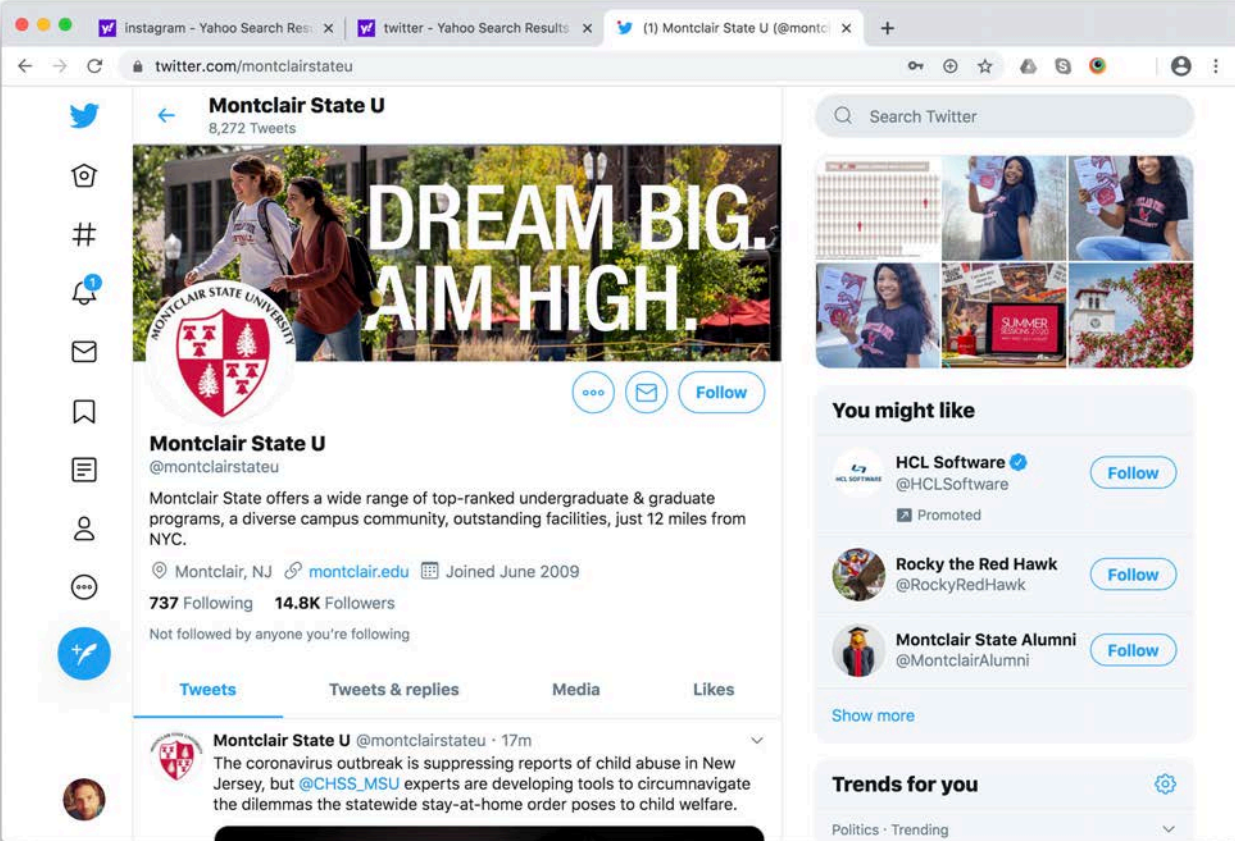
instagram - Yahoo Search Resu ×
twitter - Yahoo Search Results ×
(1) Montclair State U (@montcl ×
+

twitter.com/montclairstateu

Montclair State U
8,272 Tweets

DREAM BIG.
AIM HIGH.

MONTCLAIR STATE UNIVERSITY

1

Follow

Montclair State U
@montclairstateu

Montclair State offers a wide range of top-ranked undergraduate & graduate programs, a diverse campus community, outstanding facilities, just 12 miles from NYC.

Montclair, NJ montclair.edu Joined June 2009

737 Following 14.8K Followers

Not followed by anyone you're following

Tweets Tweets & replies Media Likes

Montclair State U @montclairstateu · 17m
The coronavirus outbreak is suppressing reports of child abuse in New Jersey, but @CHSS_MSU experts are developing tools to circumnavigate the dilemmas the statewide stay-at-home order poses to child welfare.

Search Twitter

SUMMER SESSIONS 2020

You might like

HCL Software
@HCLSoftware
Promoted
Follow

Rocky the Red Hawk
@RockyRedHawk
Follow

Montclair State Alumni
@MontclairAlumni
Follow

Show more

Trends for you

Politics · Trending